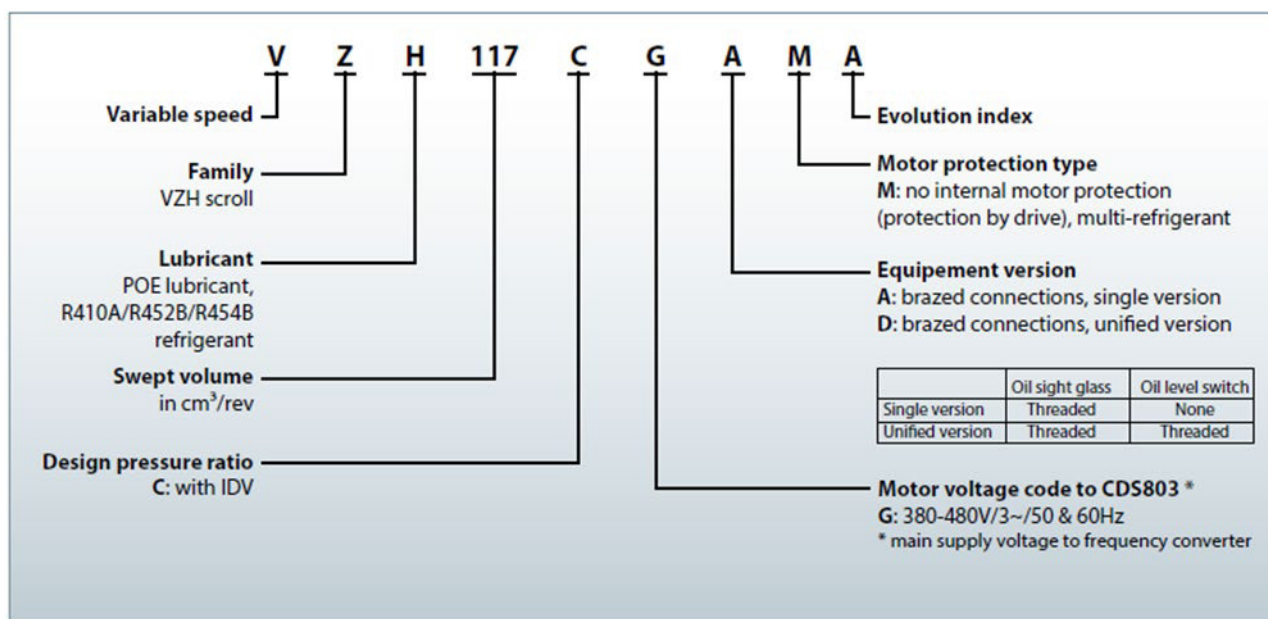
V Z H 117 C G A M A

Variable speed

Family
VZH scroll

Lubricant
POE lubricant, R410A/R452B/R454B refrigerant

Swept volume
in cm$^3$/rev

Design pressure ratio
C: with IDV

Evolution index

Motor protection type
M: no internal motor protection (protection by drive), multi-refrigerant

Equipement version
A: brazed connections, single version
D: brazed connections, unified version

| | Oil sight glass | Oil level switch |
|---|---|---|
| Single version | Threaded | None |
| Unified version | Threaded | Threaded |

Motor voltage code to CDS803 *
G: 380-480V/3~/50 & 60Hz
* main supply voltage to frequency converter